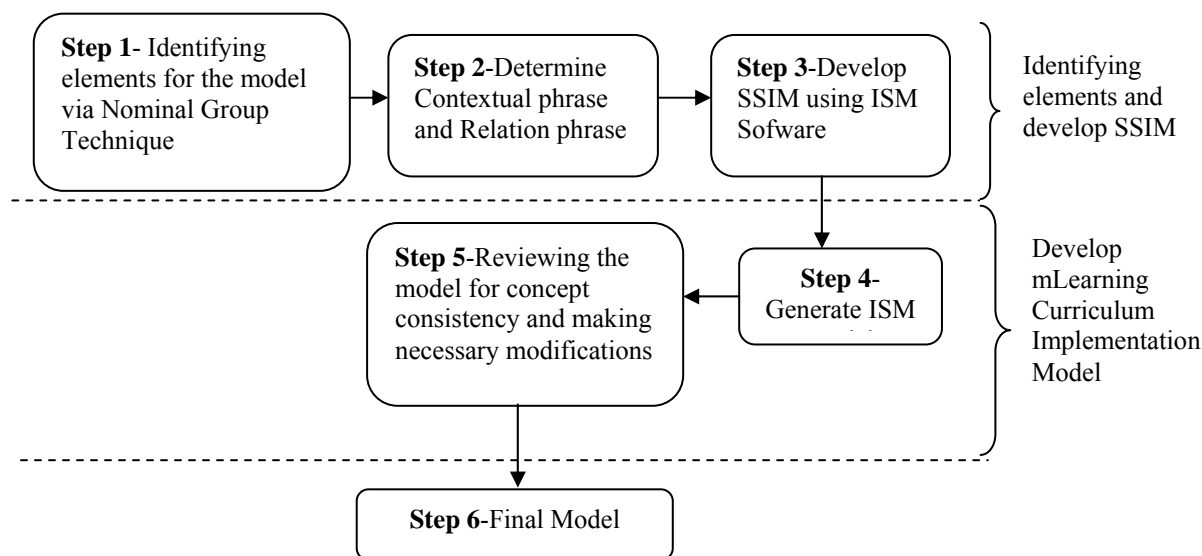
Step 1- Identifying elements for the model via Nominal Group Technique

Step 2-Determine Contextual phrase and Relation phrase

Step 3-Develop SSIM using ISM Sofware

Identifying elements and develop SSIM

Step 5-Reviewing the model for concept consistency and making necessary modifications

Step 4-Generate ISM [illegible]

Develop mLearning Curriculum Implementation Model

Step 6-Final Model